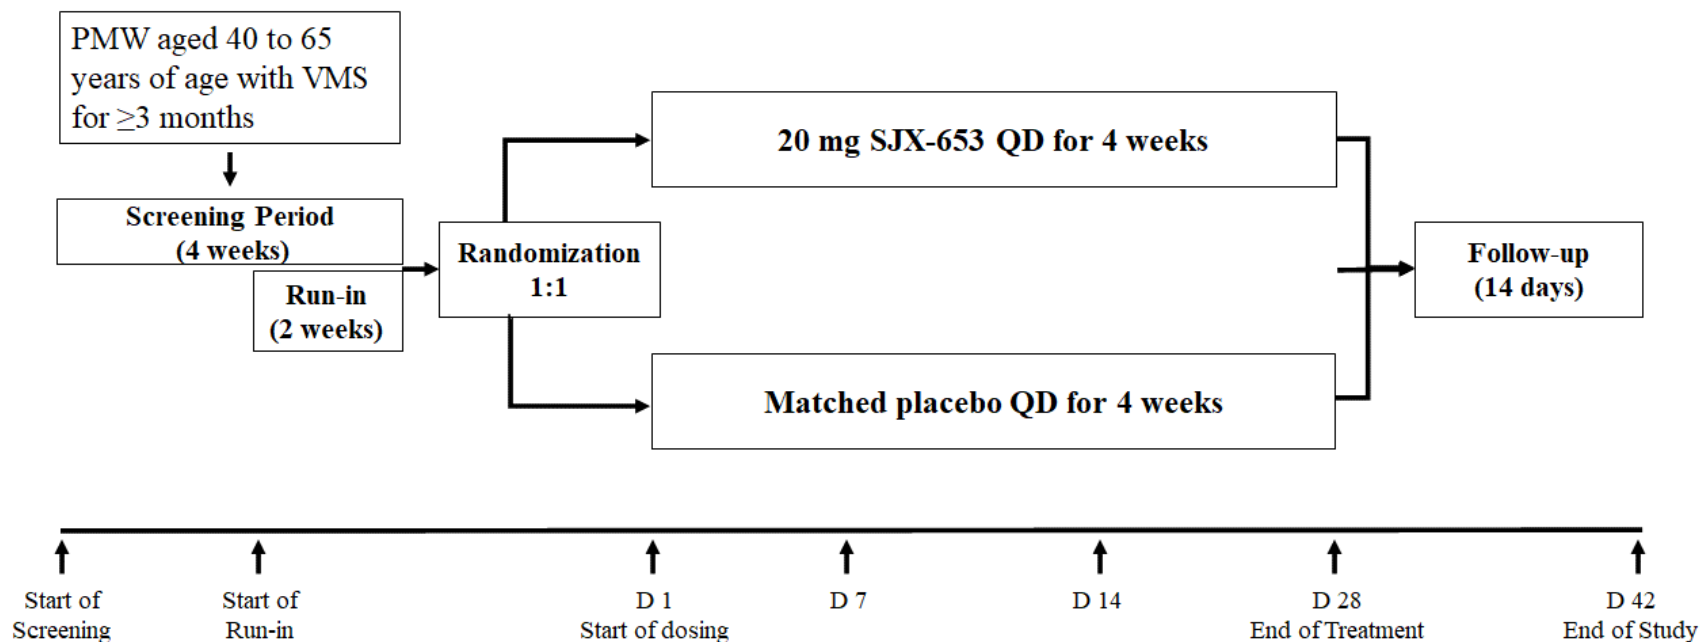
PMW aged 40 to 65 years of age with VMS for ≥3 months

Screening Period (4 weeks)

Run-in (2 weeks)

Randomization 1:1

20 mg SJX-653 QD for 4 weeks

Matched placebo QD for 4 weeks

Follow-up (14 days)

Start of Screening

Start of Run-in

D 1 Start of dosing

D 7

D 14

D 28 End of Treatment

D 42 End of Study